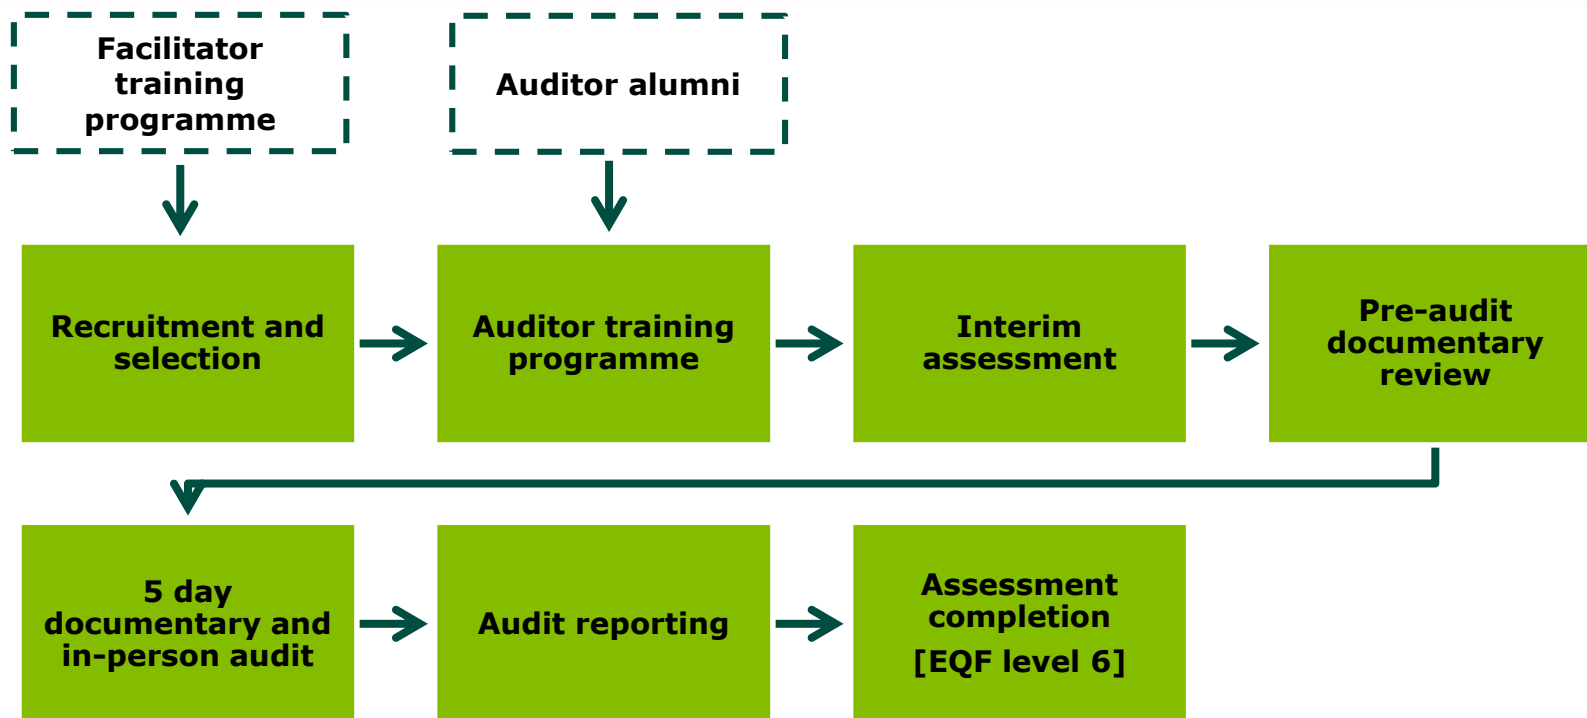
Facilitator training programme

Auditor alumni

Recruitment and selection

Auditor training programme

Interim assessment

Pre-audit documentary review

5 day documentary and in-person audit

Audit reporting

Assessment completion

[EQF level 6]